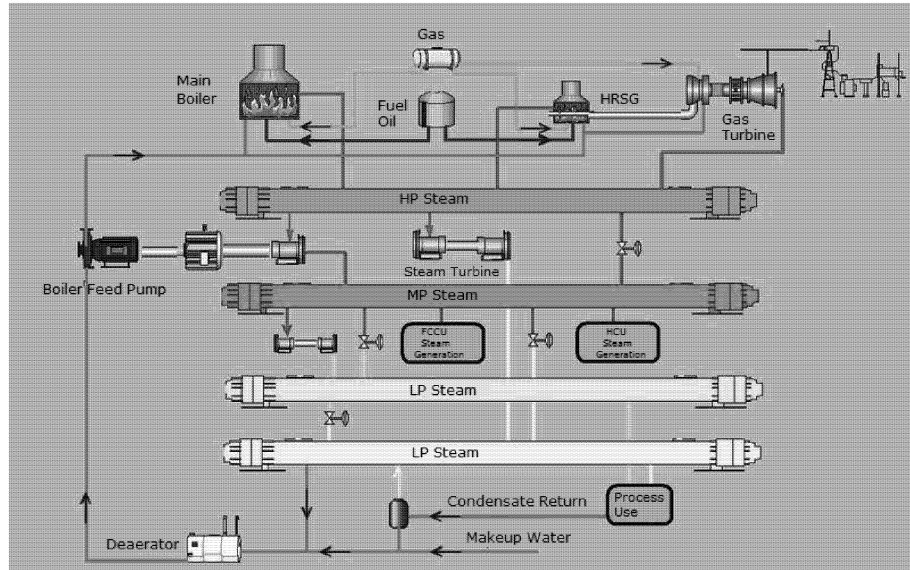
Gas

Main Boiler

Fuel Oil

HRSG

Gas Turbine

HP Steam

Steam Turbine

Boiler Feed Pump

MP Steam

FCCU Steam Generation

HCU Steam Generation

LP Steam

LP Steam

Condensate Return

Process Use

Makeup Water

Deaerator